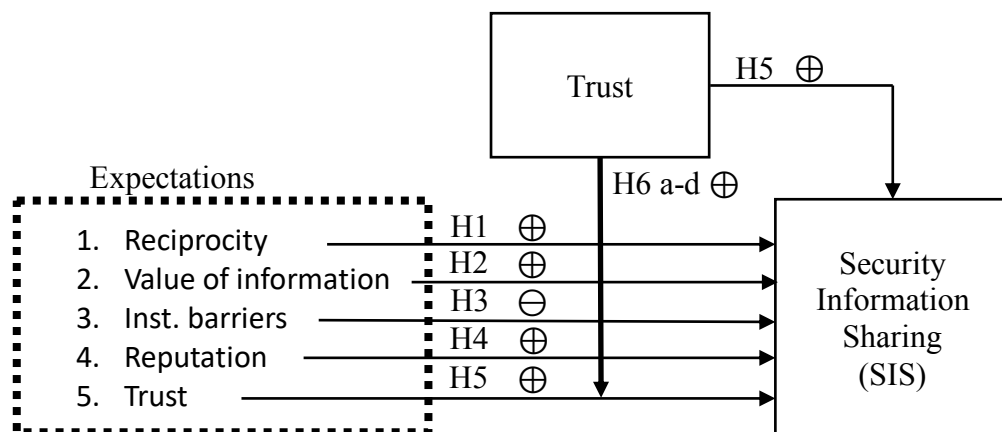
Trust

H5 $\oplus$

Expectations

H6 a-d $\oplus$

1. Reciprocity
2. Value of information
3. Inst. barriers
4. Reputation
5. Trust

H1 $\oplus$
H2 $\oplus$
H3 $\ominus$
H4 $\oplus$
H5 $\oplus$

Security Information Sharing (SIS)